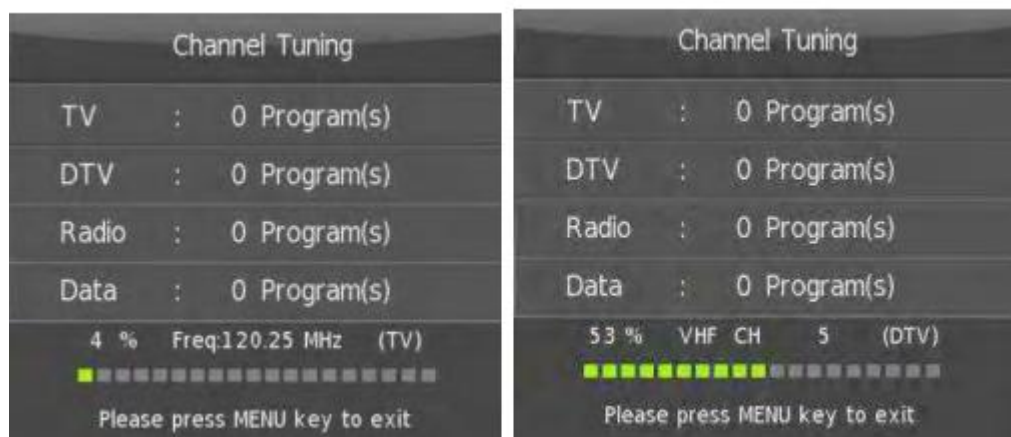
Channel Tuning

TV : 0 Program(s)

DTV : 0 Program(s)

Radio : 0 Program(s)

Data : 0 Program(s)

4 % Freq:120.25 MHz (TV)

Please press MENU key to exit

Channel Tuning

TV : 0 Program(s)

DTV : 0 Program(s)

Radio : 0 Program(s)

Data : 0 Program(s)

53 % VHF CH 5 (DTV)

Please press MENU key to exit